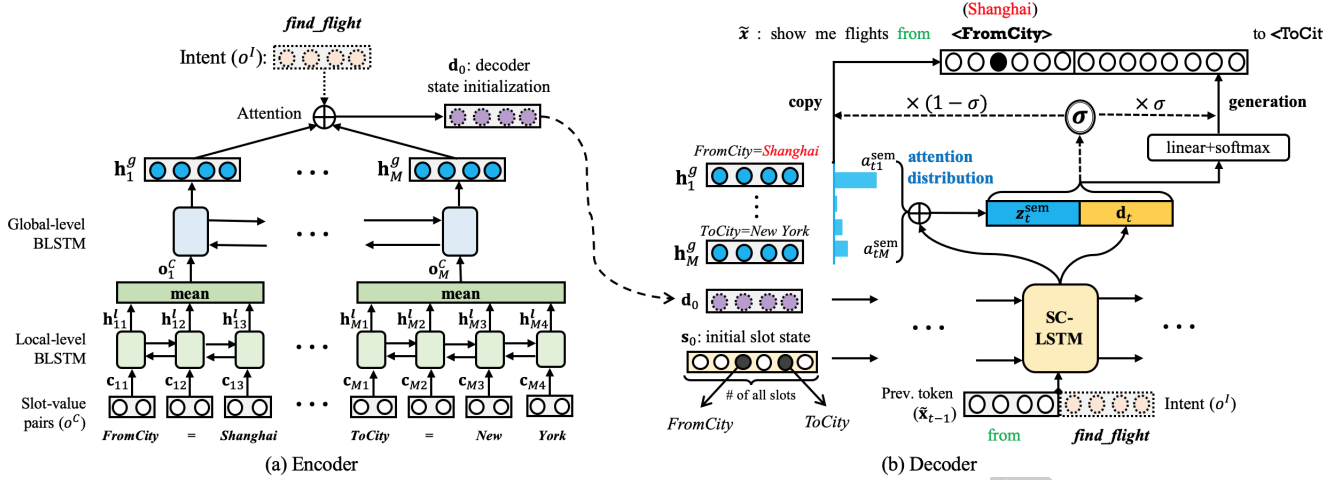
find_flight

Intent ($o^I$):

Attention

$\mathbf{d}_0$: decoder state initialization

$\mathbf{h}_1^g$

$\mathbf{h}_M^g$

Global-level BLSTM

$\mathbf{o}_1^C$

$\mathbf{o}_M^C$

mean

mean

$\mathbf{h}_{11}^l$ $\mathbf{h}_{12}^l$ $\mathbf{h}_{13}^l$

$\mathbf{h}_{M1}^l$ $\mathbf{h}_{M2}^l$ $\mathbf{h}_{M3}^l$ $\mathbf{h}_{M4}^l$

Local-level BLSTM

$\mathbf{c}_{11}$ $\mathbf{c}_{12}$ $\mathbf{c}_{13}$

$\mathbf{c}_{M1}$ $\mathbf{c}_{M2}$ $\mathbf{c}_{M3}$ $\mathbf{c}_{M4}$

Slot-value pairs ($o^C$)

FromCity = Shanghai

ToCity = New York

(a) Encoder

(Shanghai)

$\tilde{\mathbf{x}}$ : show me flights from <FromCity> to <ToCit

copy

$\times (1-\sigma)$

$\boldsymbol{\sigma}$

$\times \sigma$

generation

FromCity=Shanghai

$\mathbf{h}_1^g$

$a_{t1}^{\text{sem}}$

attention distribution

linear+softmax

$\mathbf{z}_t^{\text{sem}}$

$\mathbf{d}_t$

ToCity=New York

$\mathbf{h}_M^g$

$a_{tM}^{\text{sem}}$

$\mathbf{d}_0$

$\mathbf{s}_0$: initial slot state

SC-LSTM

# of all slots

FromCity

ToCity

Prev. token ($\tilde{\mathbf{x}}_{t-1}$)

Intent ($o^I$)

from

find_flight

(b) Decoder